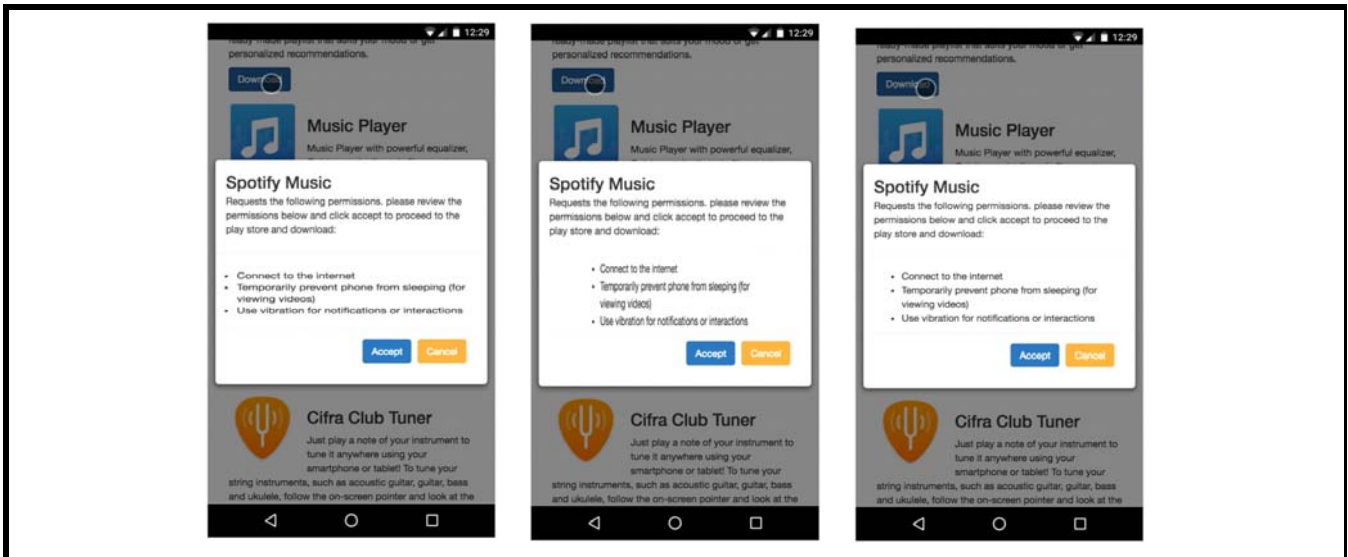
12:29

ready-made playlist that suits your mood or get personalized recommendations.

Download

Music Player

Music Player with powerful equalizer,

Spotify Music

Requests the following permissions. please review the permissions below and click accept to proceed to the play store and download:

- Connect to the internet
- Temporarily prevent phone from sleeping (for viewing videos)
- Use vibration for notifications or interactions

Accept Cancel

Cifra Club Tuner

Just play a note of your instrument to tune it anywhere using your smartphone or tablet! To tune your string instruments, such as acoustic guitar, guitar, bass and ukulele, follow the on-screen pointer and look at the

12:29

ready-made playlist that suits your mood or get personalized recommendations.

Download

Music Player

Music Player with powerful equalizer,

Spotify Music

Requests the following permissions. please review the permissions below and click accept to proceed to the play store and download:

- Connect to the internet
- Temporarily prevent phone from sleeping (for viewing videos)
- Use vibration for notifications or interactions

Accept Cancel

Cifra Club Tuner

Just play a note of your instrument to tune it anywhere using your smartphone or tablet! To tune your string instruments, such as acoustic guitar, guitar, bass and ukulele, follow the on-screen pointer and look at the

12:29

ready-made playlist that suits your mood or get personalized recommendations.

Download

Music Player

Music Player with powerful equalizer,

Spotify Music

Requests the following permissions. please review the permissions below and click accept to proceed to the play store and download:

- Connect to the internet
- Temporarily prevent phone from sleeping (for viewing videos)
- Use vibration for notifications or interactions

Accept Cancel

Cifra Club Tuner

Just play a note of your instrument to tune it anywhere using your smartphone or tablet! To tune your string instruments, such as acoustic guitar, guitar, bass and ukulele, follow the on-screen pointer and look at the